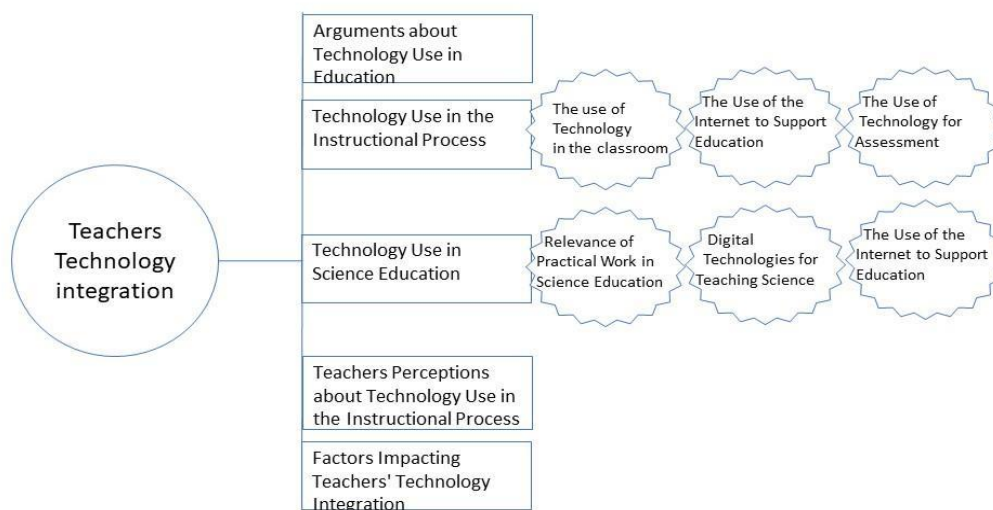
Teachers Technology integration

Arguments about Technology Use in Education

Technology Use in the Instructional Process

The use of Technology in the classroom

The Use of the Internet to Support Education

The Use of Technology for Assessment

Technology Use in Science Education

Relevance of Practical Work in Science Education

Digital Technologies for Teaching Science

The Use of the Internet to Support Education

Teachers Perceptions about Technology Use in the Instructional Process

Factors Impacting Teachers' Technology Integration